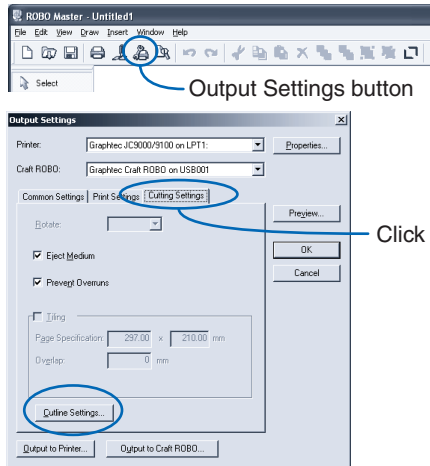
ROBO Master - Untitled1

File Edit View Draw Insert Window Help

Select

Output Settings button

Output Settings

Printer: Graphtec JC9000/9100 on LPT1:

Properties...

Craft ROBO: Graphtec Craft ROBO on USB001

Common Settings | Print Settings | Cutting Settings

Preview...

Click

Rotate:

OK

Eject Medium

Cancel

Prevent Overruns

Tiling

Page Specification: 297.00 x 210.00 mm

Overlap: 0 mm

Cutline Settings...

Output to Printer... Output to Craft ROBO...